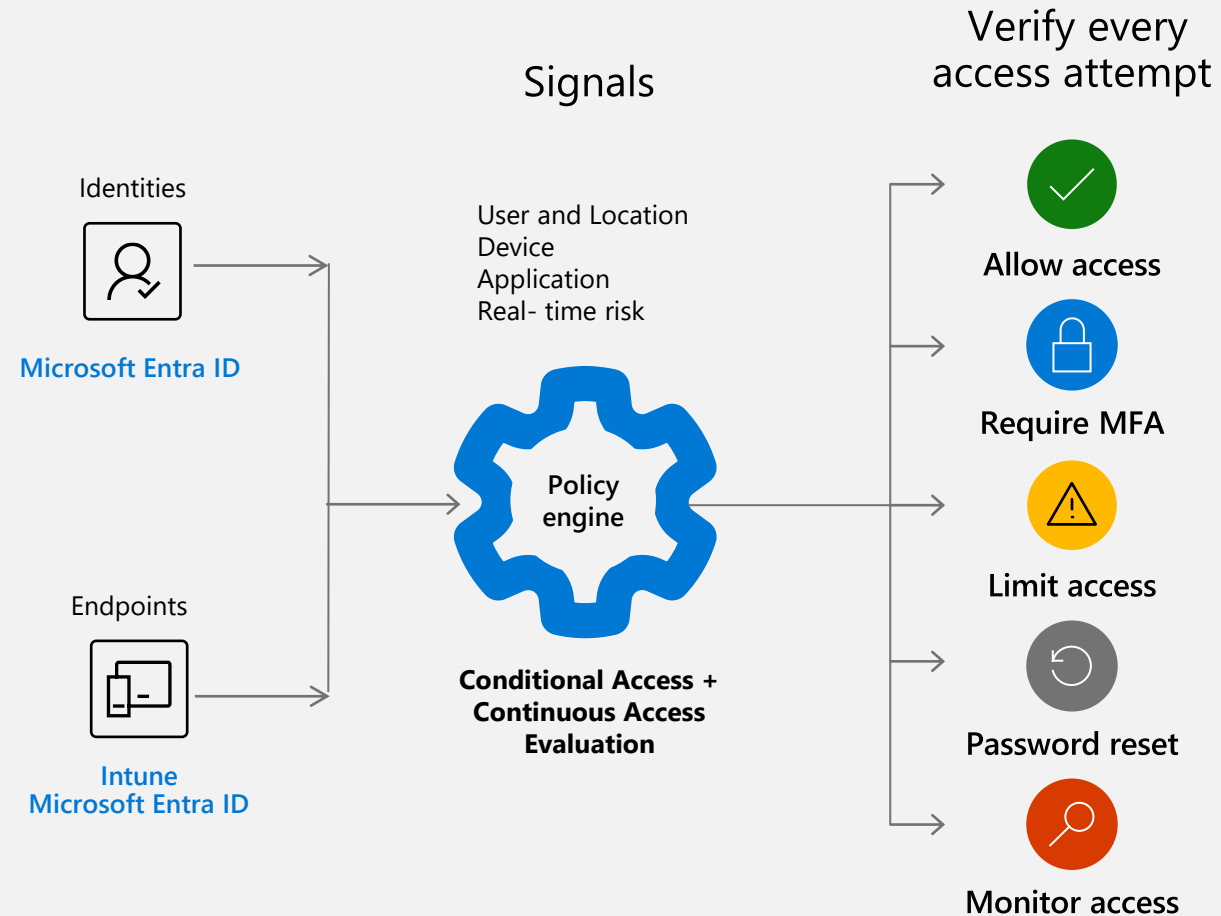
Signals

Verify every access attempt

Identities

Microsoft Entra ID

Endpoints

Intune
Microsoft Entra ID

User and Location
Device
Application
Real- time risk

Policy engine

Conditional Access + Continuous Access Evaluation

Allow access

Require MFA

Limit access

Password reset

Monitor access